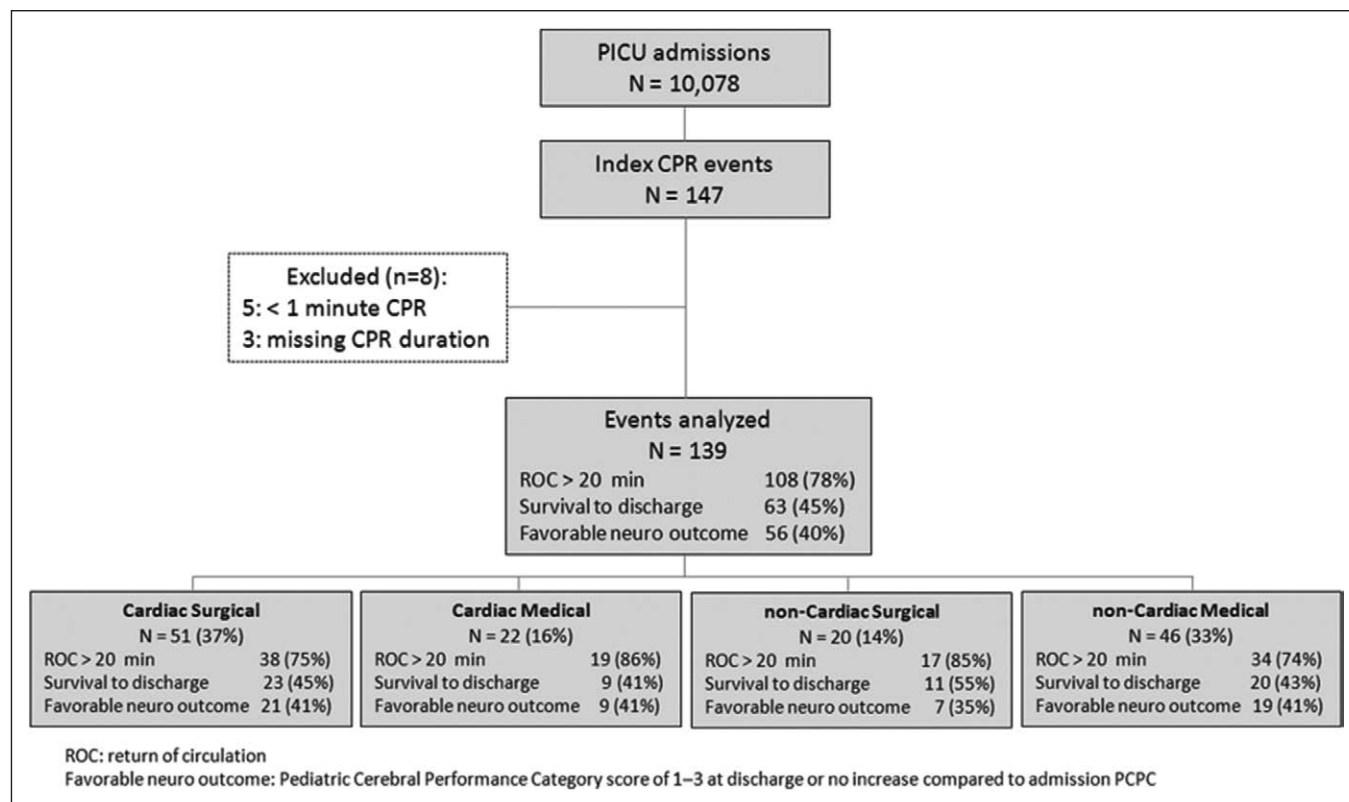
PICU admissions
N = 10,078

Index CPR events
N = 147

Excluded (n=8):
5: < 1 minute CPR
3: missing CPR duration

Events analyzed
N = 139
ROC > 20 min 108 (78%)
Survival to discharge 63 (45%)
Favorable neuro outcome 56 (40%)

Cardiac Surgical
N = 51 (37%)
ROC > 20 min 38 (75%)
Survival to discharge 23 (45%)
Favorable neuro outcome 21 (41%)

Cardiac Medical
N = 22 (16%)
ROC > 20 min 19 (86%)
Survival to discharge 9 (41%)
Favorable neuro outcome 9 (41%)

non-Cardiac Surgical
N = 20 (14%)
ROC > 20 min 17 (85%)
Survival to discharge 11 (55%)
Favorable neuro outcome 7 (35%)

non-Cardiac Medical
N = 46 (33%)
ROC > 20 min 34 (74%)
Survival to discharge 20 (43%)
Favorable neuro outcome 19 (41%)

ROC: return of circulation
Favorable neuro outcome: Pediatric Cerebral Performance Category score of 1–3 at discharge or no increase compared to admission PCPC